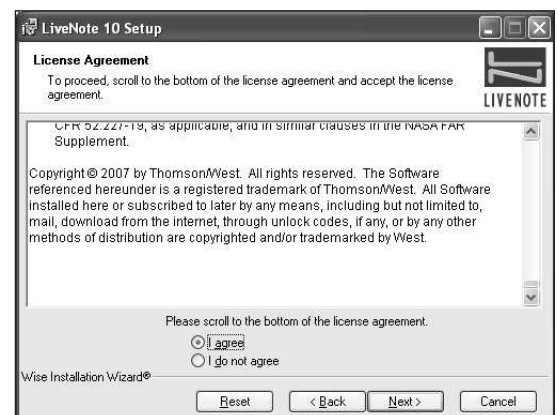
LiveNote 10 Setup

License Agreement

To proceed, scroll to the bottom of the license agreement and accept the license agreement.

LIVENOTE

CFR 52.227-19, as applicable, and in similar clauses in the NASA FAR Supplement.

Copyright © 2007 by Thomson/West. All rights reserved. The Software referenced hereunder is a registered trademark of Thomson/West. All Software installed here or subscribed to later by any means, including but not limited to, mail, download from the internet, through unlock codes, if any, or by any other methods of distribution are copyrighted and/or trademarked by West.

Please scroll to the bottom of the license agreement.

I agree

I do not agree

Wise Installation Wizard®

Reset

< Back

Next >

Cancel